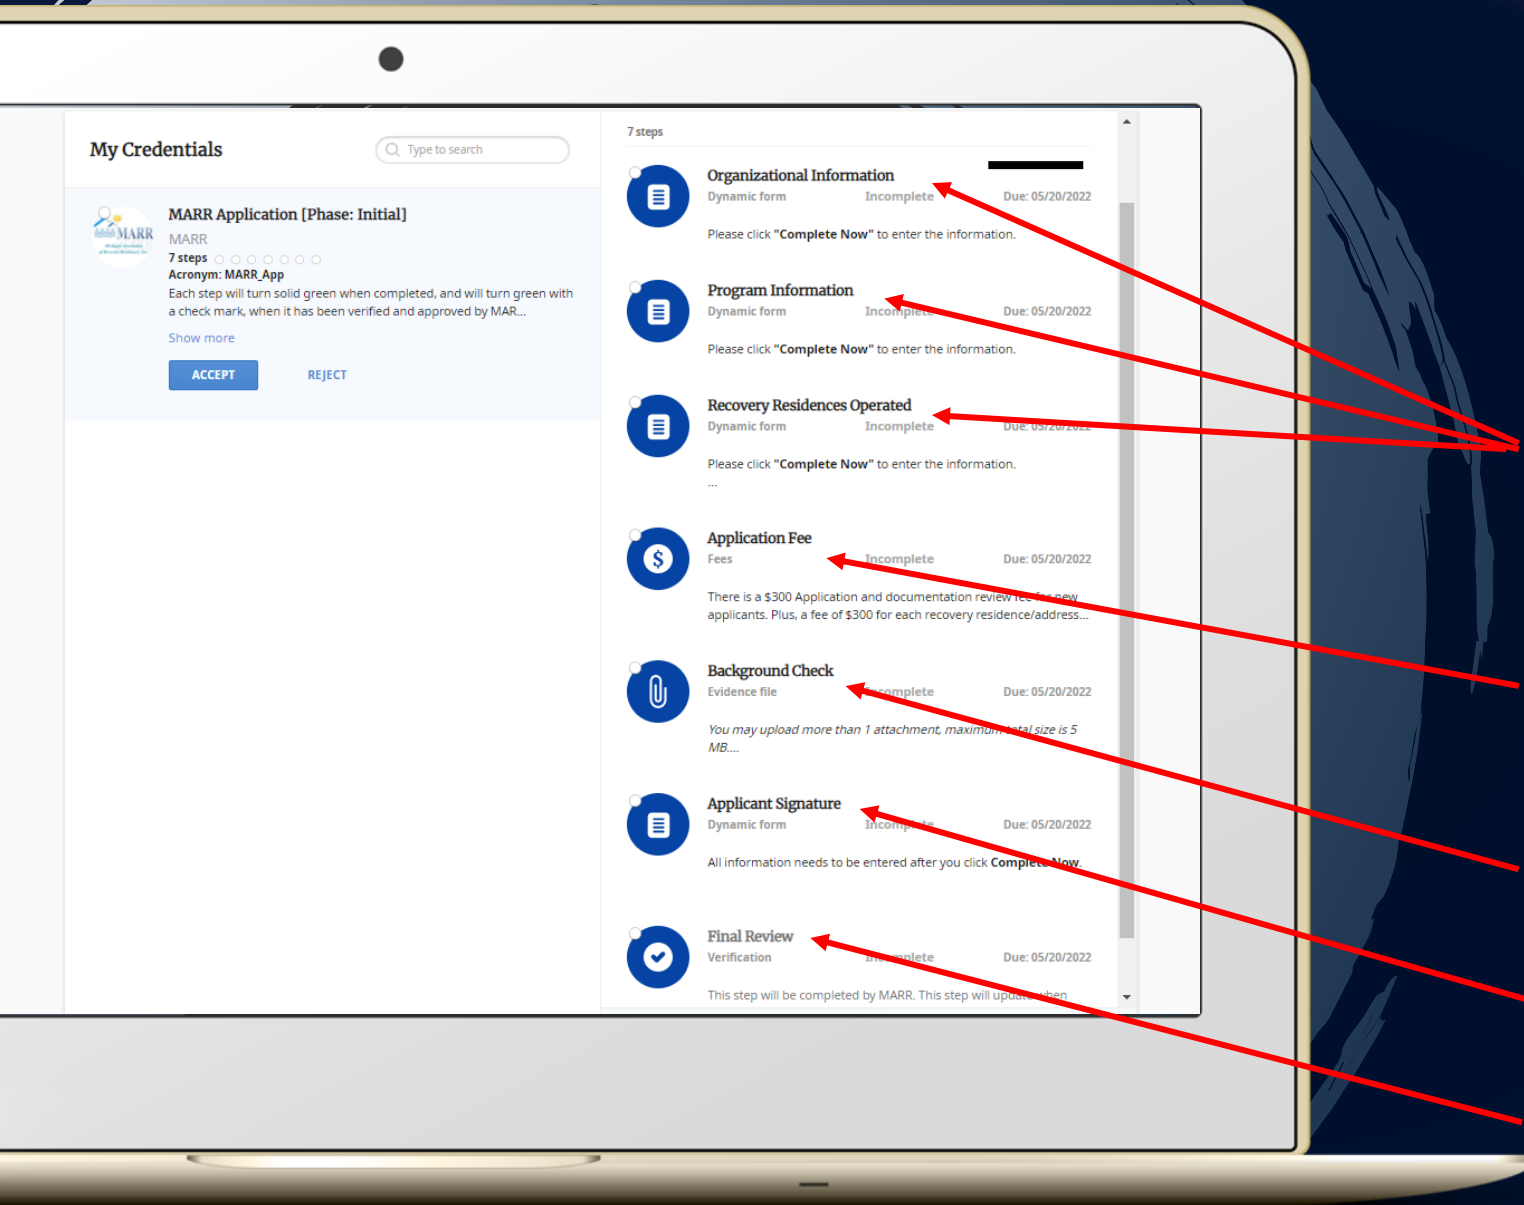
My Credentials

Type to search

MARR

MARR Application [Phase: Initial]

MARR

7 steps

Acronym: MARR_App

Each step will turn solid green when completed, and will turn green with a check mark, when it has been verified and approved by MAR...

Show more

ACCEPT

REJECT

7 steps

Organizational Information

Dynamic form Incomplete Due: 05/20/2022

Please click "Complete Now" to enter the information.

Program Information

Dynamic form Incomplete Due: 05/20/2022

Please click "Complete Now" to enter the information.

Recovery Residences Operated

Dynamic form Incomplete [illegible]

Please click "Complete Now" to enter the information.

...

Application Fee

Fees Incomplete Due: 05/20/2022

There is a $300 Application and documentation review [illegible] applicants. Plus, a fee of $300 for each recovery residence/address...

Background Check

Evidence file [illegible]omplete Due: 05/20/2022

You may upload more than 1 attachment, maximum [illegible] size is 5 MB....

Applicant Signature

Dynamic form Incomplete Due: 05/20/2022

All information needs to be entered after you click Complete Now.

Final Review

Verification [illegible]omplete Due: 05/20/2022

This step will be completed by MARR. This step will upda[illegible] when